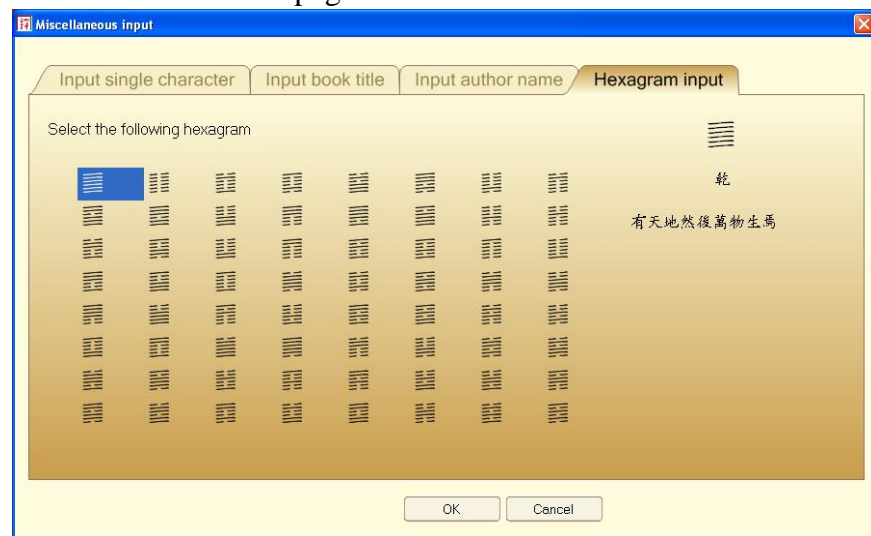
Miscellaneous input

Input single character | Input book title | Input author name | Hexagram input

Select the following hexagram

䷀ ䷁ ䷂ ䷃ ䷄ ䷅ ䷆ ䷇
䷈ ䷉ ䷊ ䷋ ䷌ ䷍ ䷎ ䷏
䷐ ䷑ ䷒ ䷓ ䷔ ䷕ ䷖ ䷗
䷘ ䷙ ䷚ ䷛ ䷜ ䷝ ䷞ ䷟
䷠ ䷡ ䷢ ䷣ ䷤ ䷥ ䷦ ䷧
䷨ ䷩ ䷪ ䷫ ䷬ ䷭ ䷮ ䷯
䷰ ䷱ ䷲ ䷳ ䷴ ䷵ ䷶ ䷷
䷸ ䷹ ䷺ ䷻ ䷼ ䷽ ䷾ ䷿

䷀

乾

有天地然後萬物生焉

OK Cancel